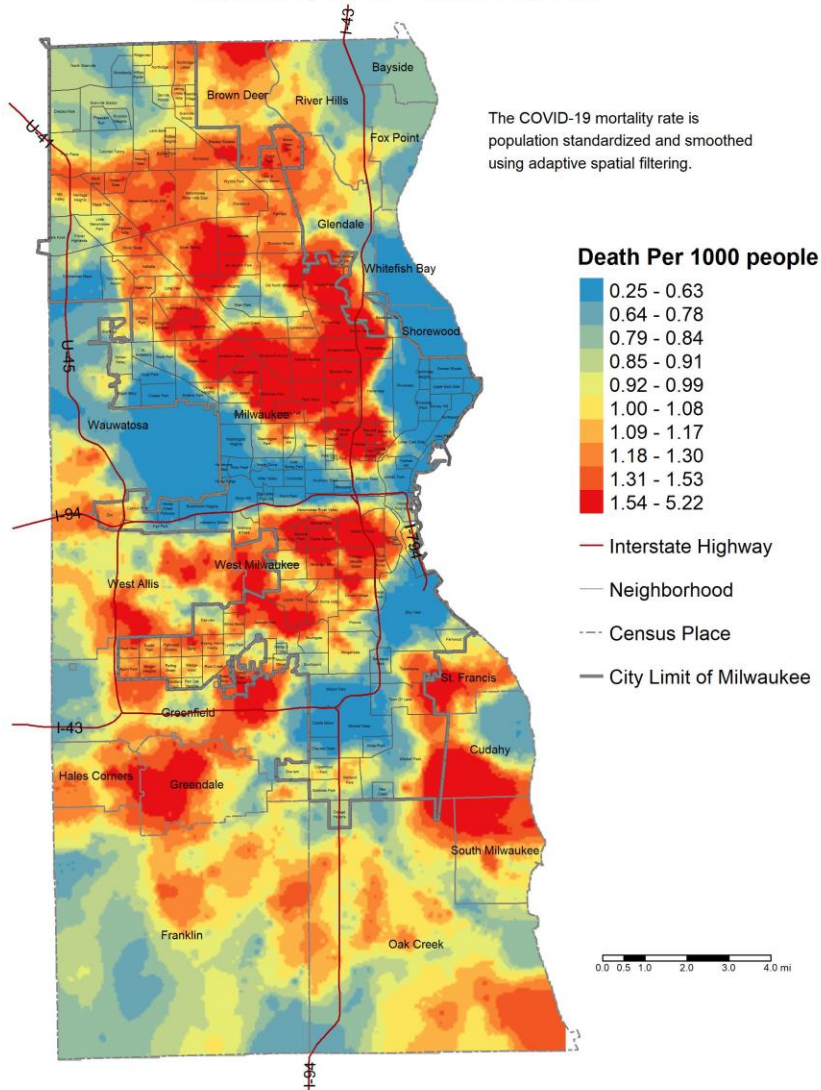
I-43

Bayside

Brown Deer

River Hills

U-41

Fox Point

The COVID-19 mortality rate is population standardized and smoothed using adaptive spatial filtering.

Glendale

Whitefish Bay

Death Per 1000 people

0.25 - 0.63
0.64 - 0.78
0.79 - 0.84
0.85 - 0.91
0.92 - 0.99
1.00 - 1.08
1.09 - 1.17
1.18 - 1.30
1.31 - 1.53
1.54 - 5.22

Shorewood

U-45

Milwaukee

Wauwatosa

I-94

I-794

Interstate Highway

West Milwaukee

West Allis

Neighborhood

Census Place

City Limit of Milwaukee

St. Francis

Greenfield

I-43

Cudahy

Hales Corners

Greendale

South Milwaukee

Franklin

Oak Creek

0.0 0.5 1.0 2.0 3.0 4.0 mi

I-94